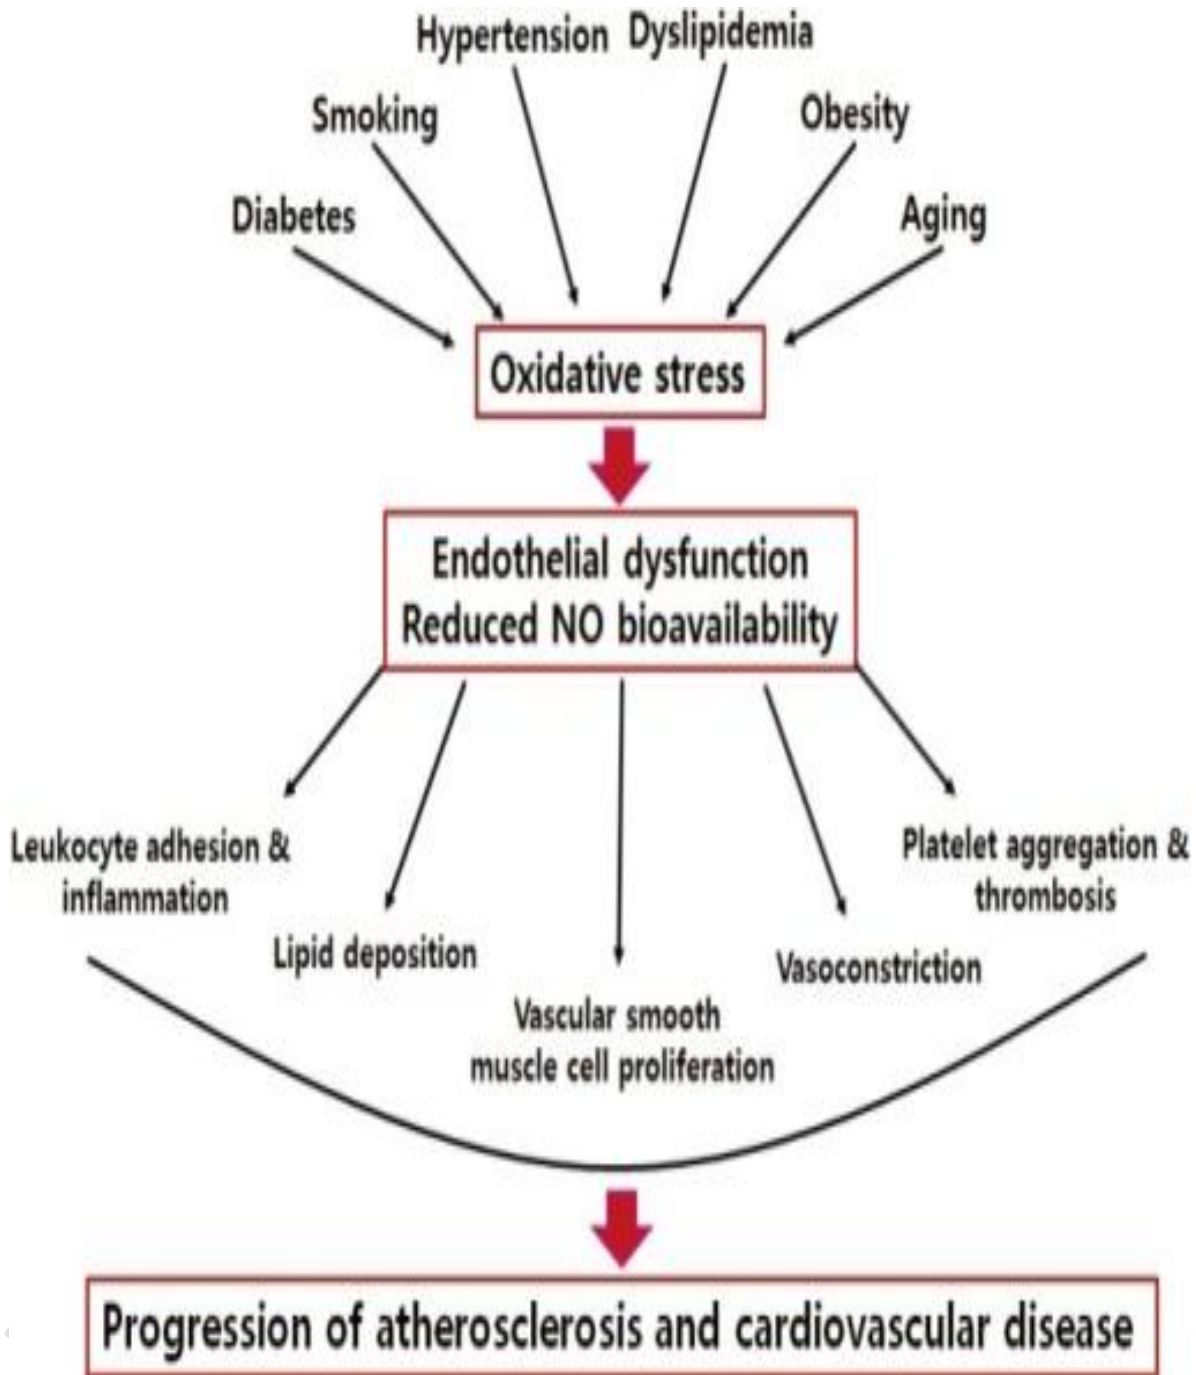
Hypertension Dyslipidemia

Smoking

Obesity

Diabetes

Aging

Oxidative stress

Endothelial dysfunction
Reduced NO bioavailability

Leukocyte adhesion & inflammation

Platelet aggregation & thrombosis

Lipid deposition

Vasoconstriction

Vascular smooth muscle cell proliferation

Progression of atherosclerosis and cardiovascular disease